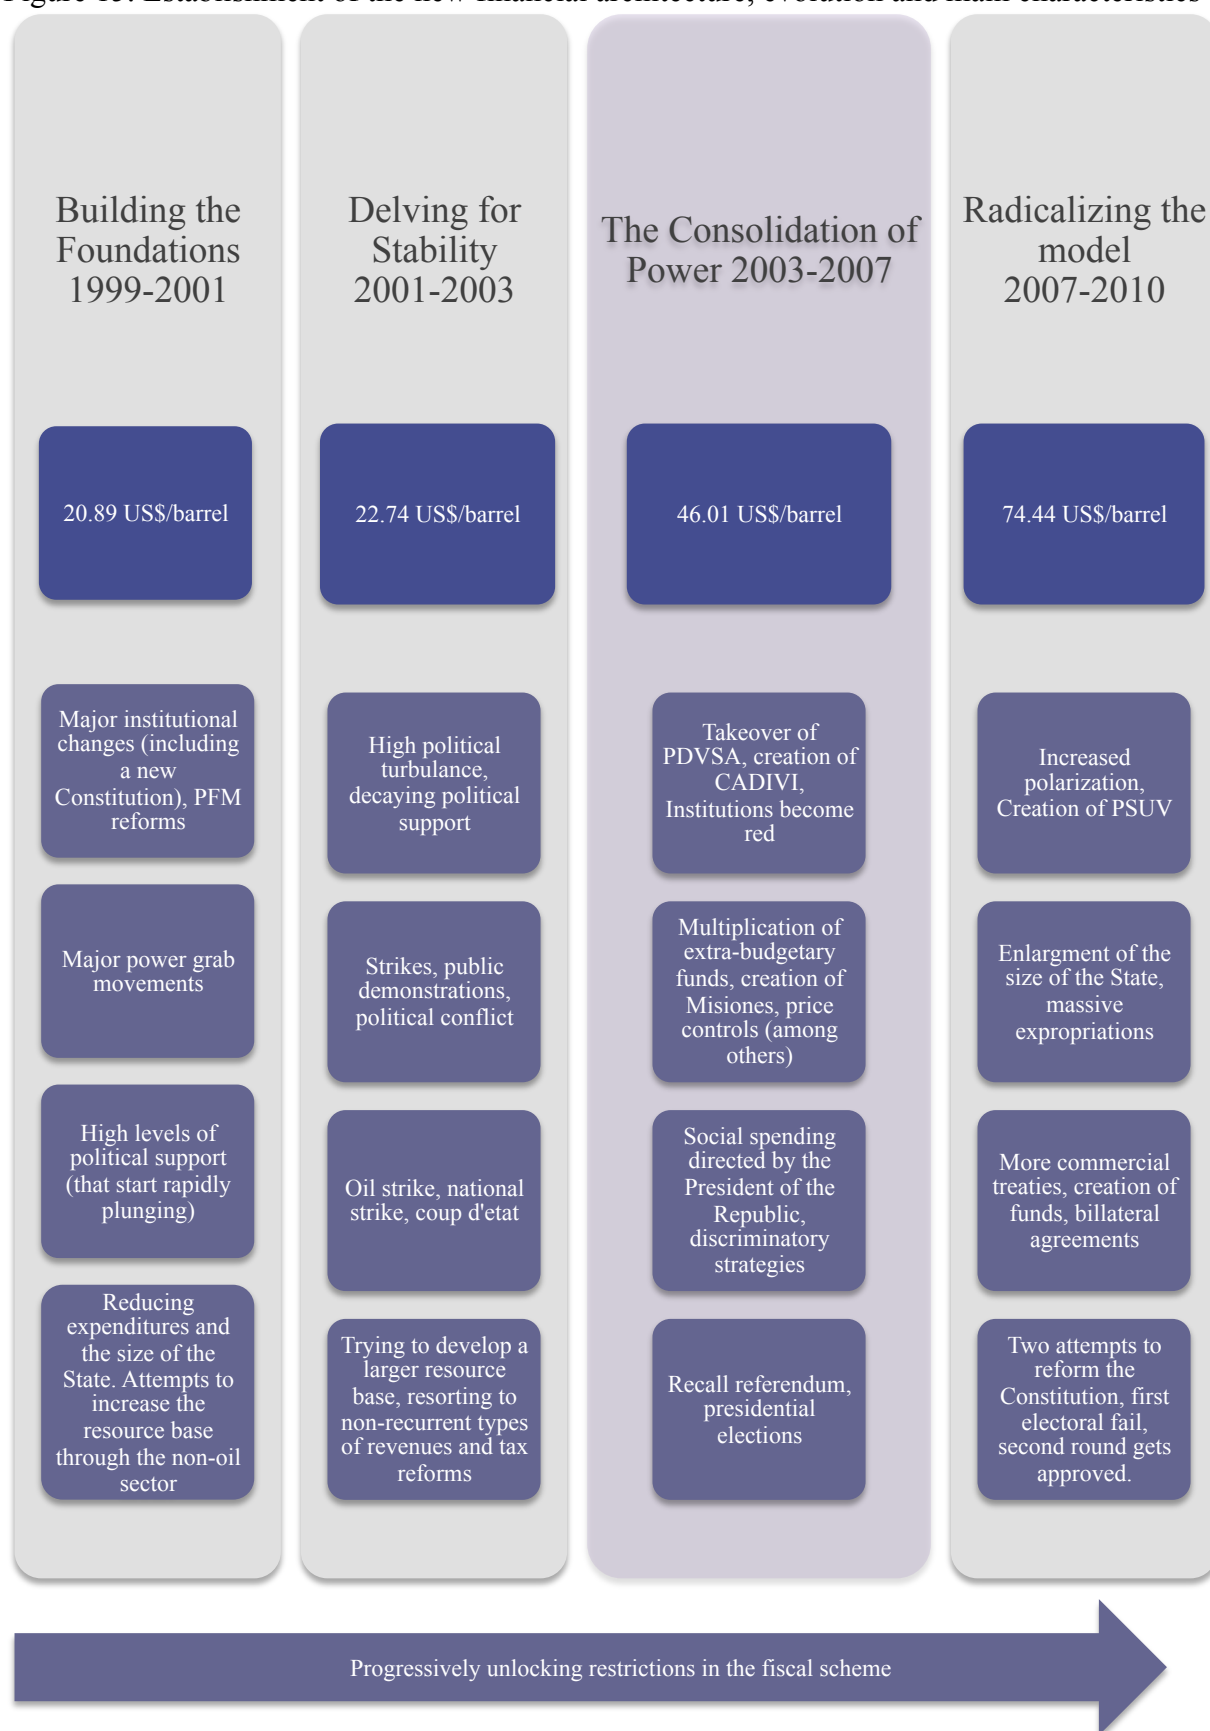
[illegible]

Building the Foundations 1999-2001

20.89 US$/barrel

Major institutional changes (including a new Constitution), PFM reforms

Major power grab movements

High levels of political support (that start rapidly plunging)

Reducing expenditures and the size of the State. Attempts to increase the resource base through the non-oil sector

Delving for Stability 2001-2003

22.74 US$/barrel

High political turbulance, decaying political support

Strikes, public demonstrations, political conflict

Oil strike, national strike, coup d'etat

Trying to develop a larger resource base, resorting to non-recurrent types of revenues and tax reforms

The Consolidation of Power 2003-2007

46.01 US$/barrel

Takeover of PDVSA, creation of CADIVI, Institutions become red

Multiplication of extra-budgetary funds, creation of Misiones, price controls (among others)

Social spending directed by the President of the Republic, discriminatory strategies

Recall referendum, presidential elections

Radicalizing the model 2007-2010

74.44 US$/barrel

Increased polarization, Creation of PSUV

Enlargment of the size of the State, massive expropriations

More commercial treaties, creation of funds, billateral agreements

Two attempts to reform the Constitution, first electoral fail, second round gets approved.

Progressively unlocking restrictions in the fiscal scheme